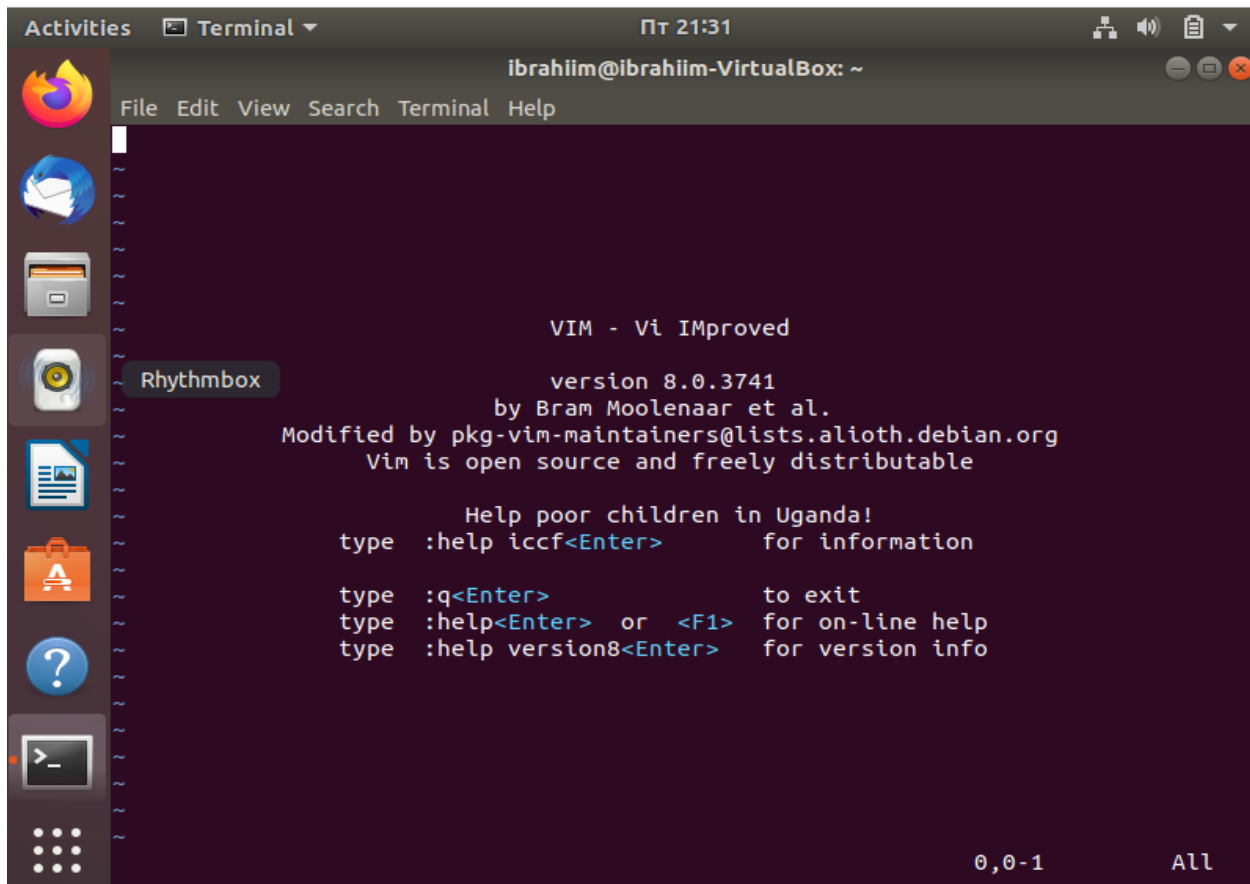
Activities Terminal ▾ Пт 21:31

ibrahiim@ibrahiim-VirtualBox: ~

File Edit View Search Terminal Help

~
~
~
~
~
~
~
~
~
~
~
~
~
~

VIM - Vi IMproved

Rhythmbox

version 8.0.3741
by Bram Moolenaar et al.
Modified by pkg-vim-maintainers@lists.alioth.debian.org
Vim is open source and freely distributable

Help poor children in Uganda!
type :help iccf<Enter> for information

type :q<Enter> to exit
type :help<Enter> or <F1> for on-line help
type :help version8<Enter> for version info

~
~
~
~
~
~
~
~

0,0-1 All